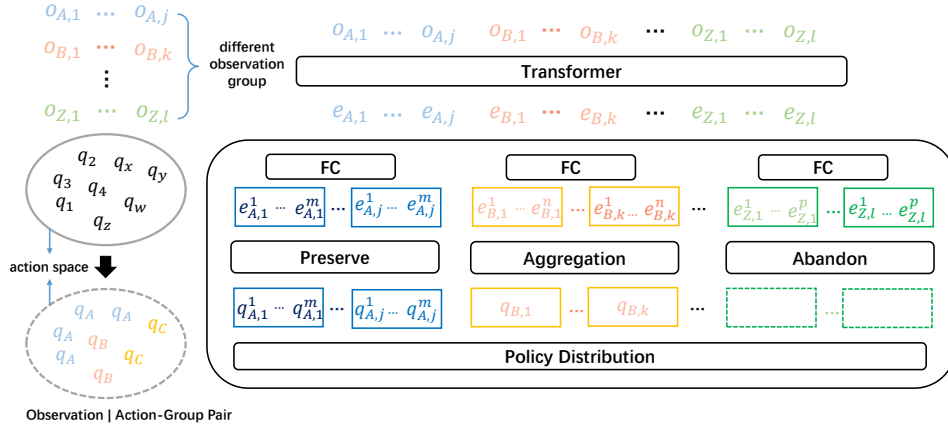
$o_{A,1}$ ⋯ $o_{A,j}$
$o_{B,1}$ ⋯ $o_{B,k}$
⋮
$o_{Z,1}$ ⋯ $o_{Z,l}$

different observation group

$o_{A,1}$ ⋯ $o_{A,j}$ $o_{B,1}$ ⋯ $o_{B,k}$ ⋯ $o_{Z,1}$ ⋯ $o_{Z,l}$

Transformer

$e_{A,1}$ ⋯ $e_{A,j}$ $e_{B,1}$ ⋯ $e_{B,k}$ ⋯ $e_{Z,1}$ ⋯ $e_{Z,l}$

$q_2$ $q_x$ $q_3$ $q_y$ $q_4$ $q_1$ $q_w$ $q_z$

action space

$q_A$ $q_A$ $q_C$ $q_A$ $q_B$ $q_A$ $q_C$ $q_B$

Observation | Action-Group Pair

FC FC FC

$e_{A,1}^1$ ⋯ $e_{A,1}^m$ ⋯ $e_{A,j}^1$ ⋯ $e_{A,j}^m$ $e_{B,1}^1$ ⋯ $e_{B,1}^n$ ⋯ $e_{B,k}^1$ ⋯ $e_{B,k}^n$ ⋯ $e_{Z,1}^1$ ⋯ $e_{Z,1}^p$ ⋯ $e_{Z,l}^1$ ⋯ $e_{Z,l}^p$

Preserve Aggregation Abandon

$q_{A,1}^1$ ⋯ $q_{A,1}^m$ ⋯ $q_{A,j}^1$ ⋯ $q_{A,j}^m$ $q_{B,1}$ ⋯ $q_{B,k}$ ⋯ ⋯

Policy Distribution